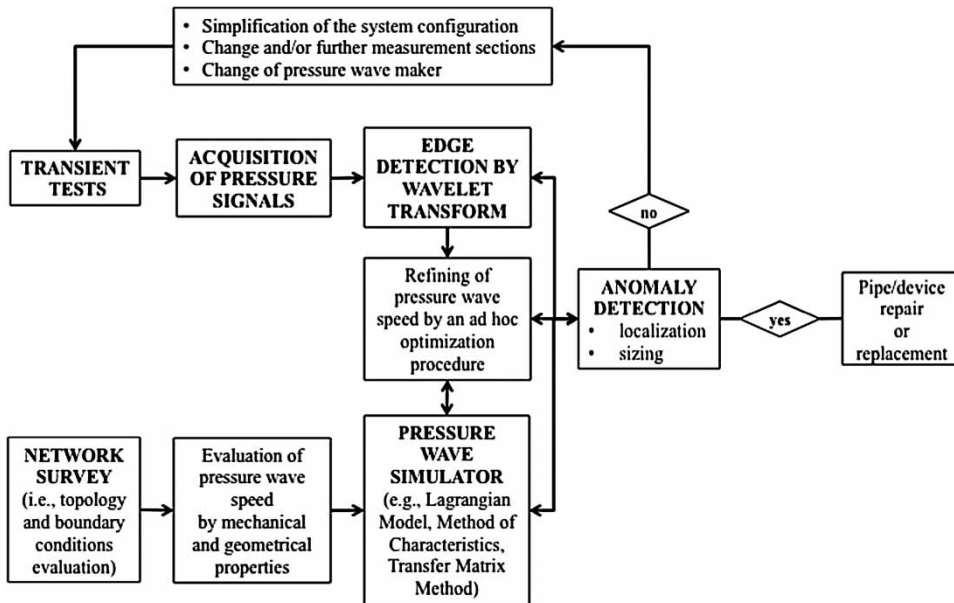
• Simplification of the system configuration
• Change and/or further measurement sections
• Change of pressure wave maker

TRANSIENT TESTS

ACQUISITION OF PRESSURE SIGNALS

EDGE DETECTION BY WAVELET TRANSFORM

no

Refining of pressure wave speed by an ad hoc optimization procedure

ANOMALY DETECTION
• localization
• sizing

yes

Pipe/device repair or replacement

NETWORK SURVEY (i.e., topology and boundary conditions evaluation)

Evaluation of pressure wave speed by mechanical and geometrical properties

PRESSURE WAVE SIMULATOR (e.g., Lagrangian Model, Method of Characteristics, Transfer Matrix Method)